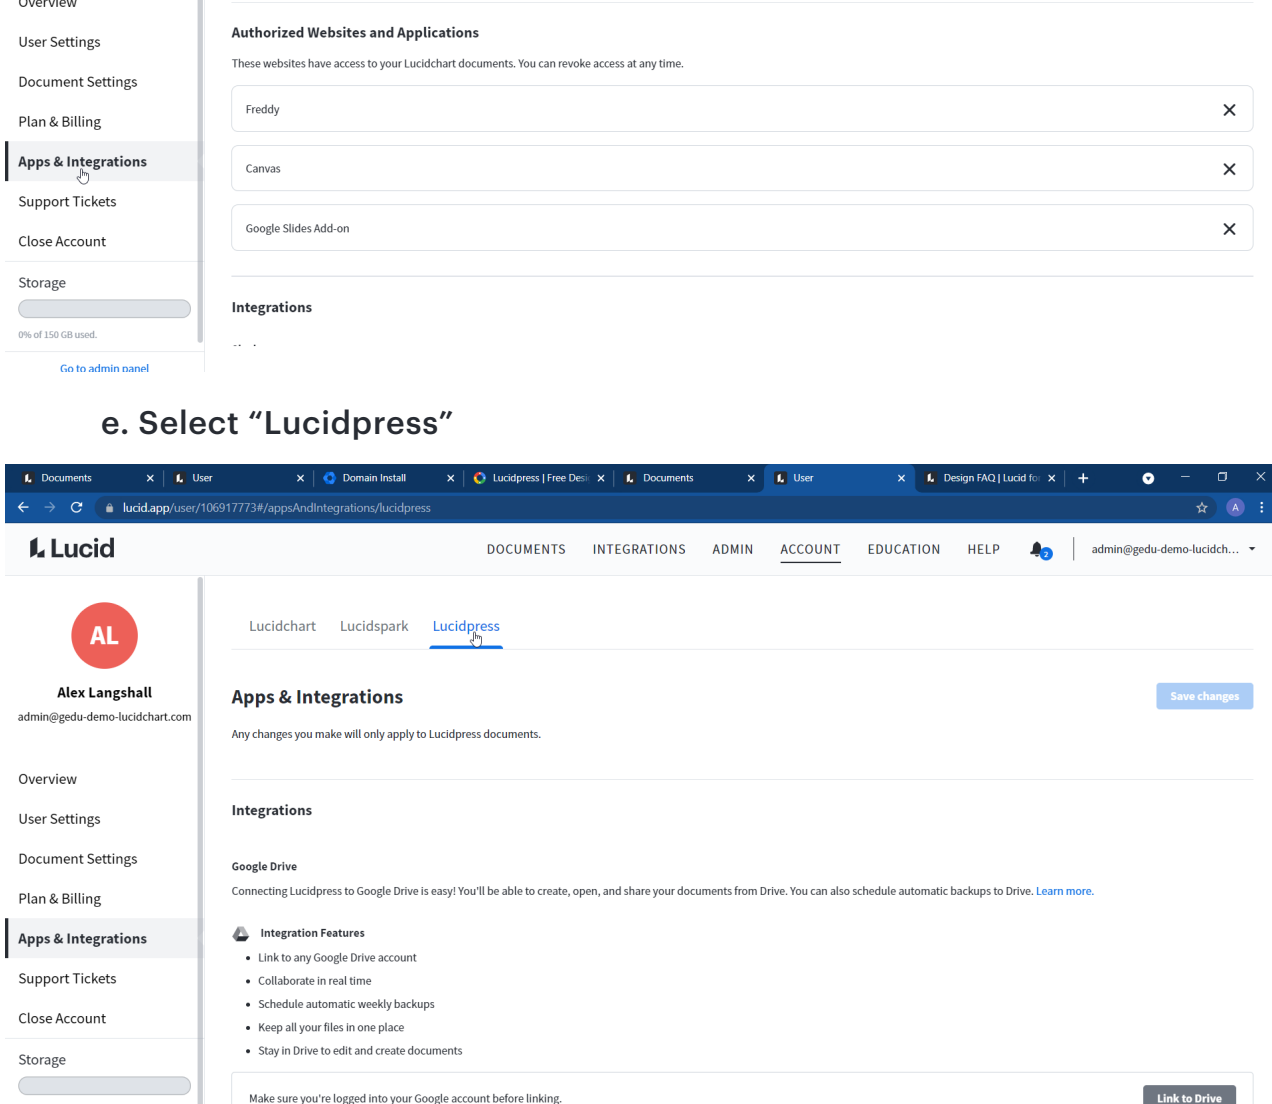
Overview

User Settings

Document Settings

Plan & Billing

Apps & Integrations

Support Tickets

Close Account

Storage

0% of 150 GB used.

Go to admin panel

Authorized Websites and Applications

These websites have access to your Lucidchart documents. You can revoke access at any time.

Freddy

Canvas

Google Slides Add-on

Integrations

e. Select “Lucidpress”

Documents | User | Domain Install | Lucidpress | Free Desi | Documents | User | Design FAQ | Lucid for

lucid.app/user/106917773#/appsAndIntegrations/lucidpress

Lucid

DOCUMENTS INTEGRATIONS ADMIN ACCOUNT EDUCATION HELP

2

admin@gedu-demo-lucidch...

AL

Alex Langshall

admin@gedu-demo-lucidchart.com

Overview

User Settings

Document Settings

Plan & Billing

Apps & Integrations

Support Tickets

Close Account

Storage

Lucidchart Lucidspark Lucidpress

Apps & Integrations

Save changes

Any changes you make will only apply to Lucidpress documents.

Integrations

Google Drive

Connecting Lucidpress to Google Drive is easy! You'll be able to create, open, and share your documents from Drive. You can also schedule automatic backups to Drive. Learn more.

Integration Features

- Link to any Google Drive account
- Collaborate in real time
- Schedule automatic weekly backups
- Keep all your files in one place
- Stay in Drive to edit and create documents

Make sure you're logged into your Google account before linking.

Link to Drive